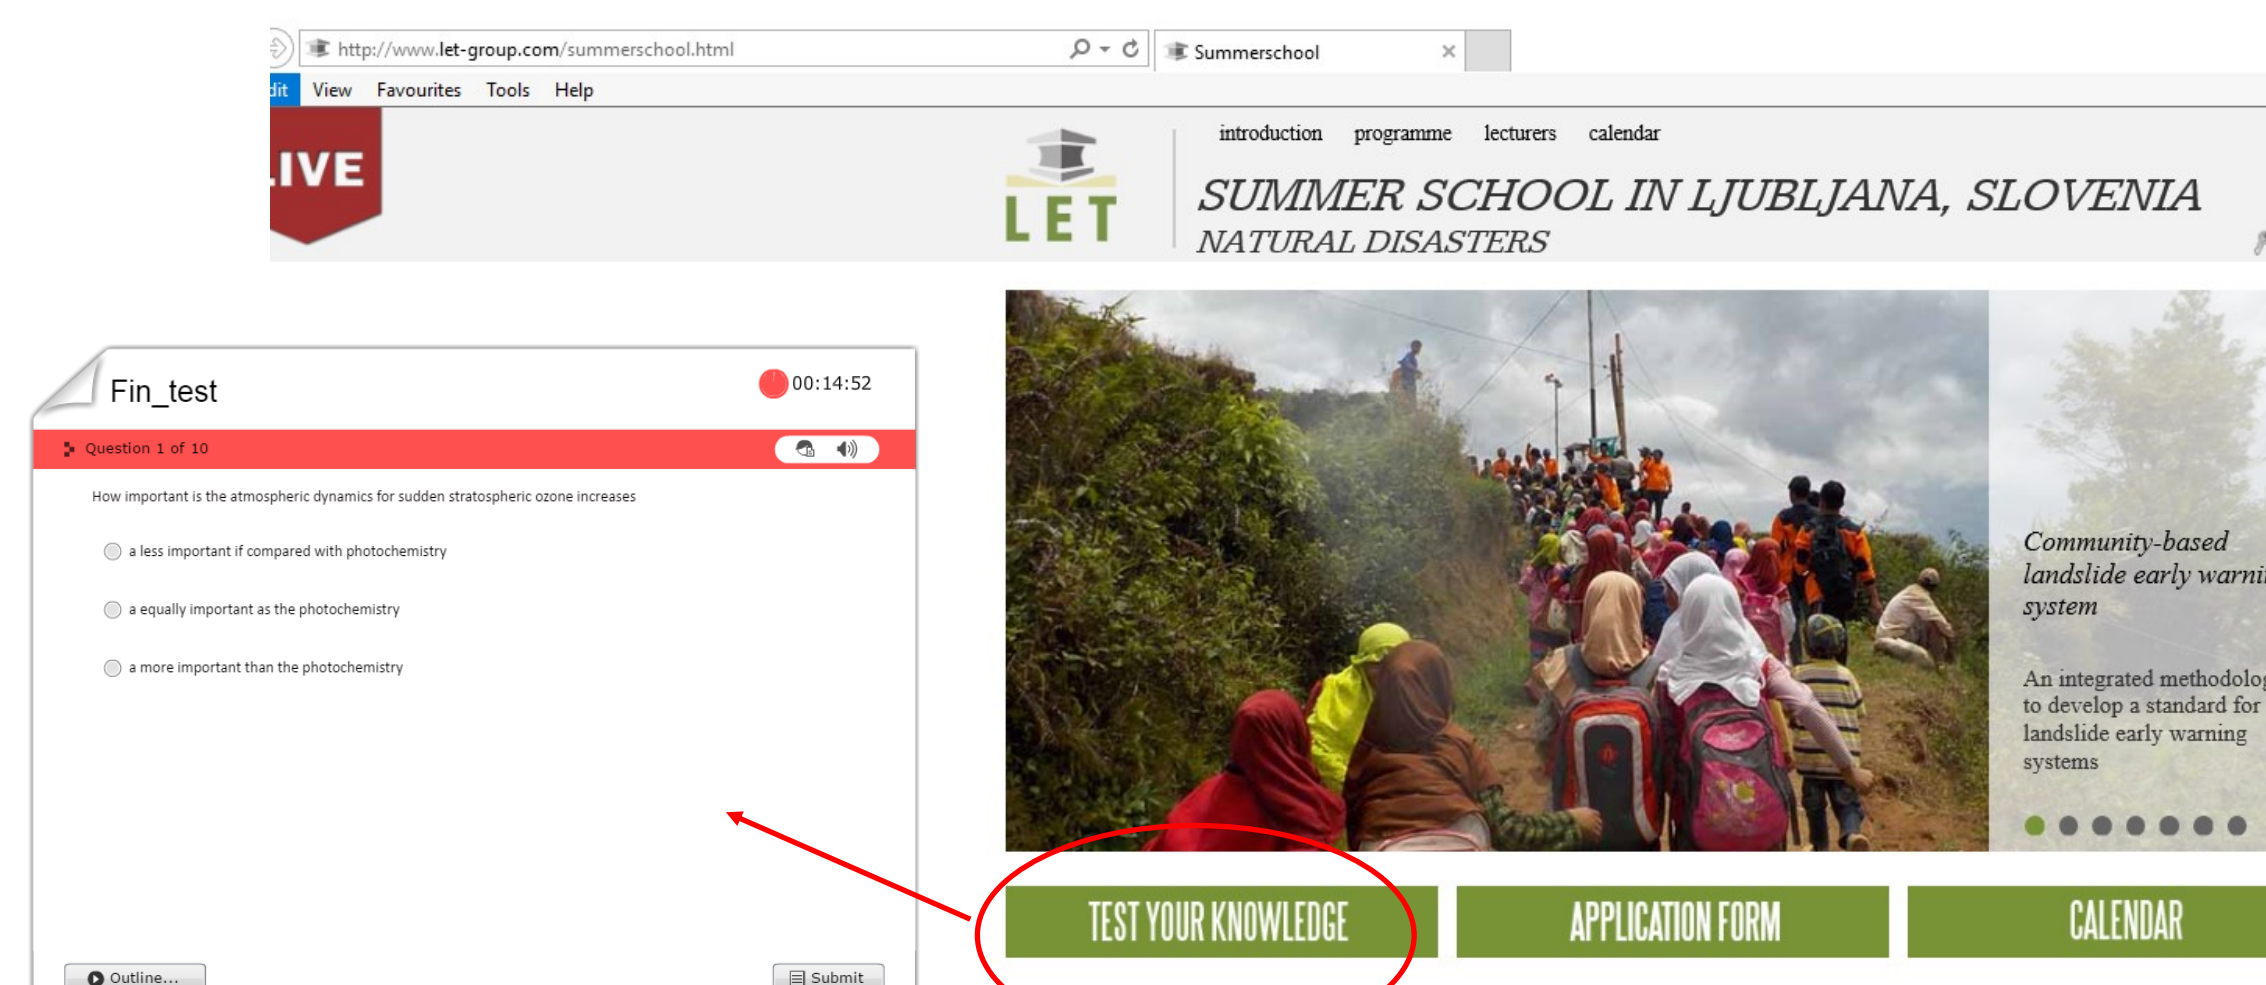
http://www.let-group.com/summerschool.html

Summerschool

dit View Favourites Tools Help

LIVE

LET

introduction programme lecturers calendar

SUMMER SCHOOL IN LJUBLJANA, SLOVENIA
NATURAL DISASTERS

Fin_test

00:14:52

Question 1 of 10

How important is the atmospheric dynamics for sudden stratospheric ozone increases

a less important if compared with photochemistry

a equally important as the photochemistry

a more important than the photochemistry

Outline...

Submit

Community-based landslide early warni system

An integrated methodolog to develop a standard for landslide early warning systems

TEST YOUR KNOWLEDGE

APPLICATION FORM

CALENDAR